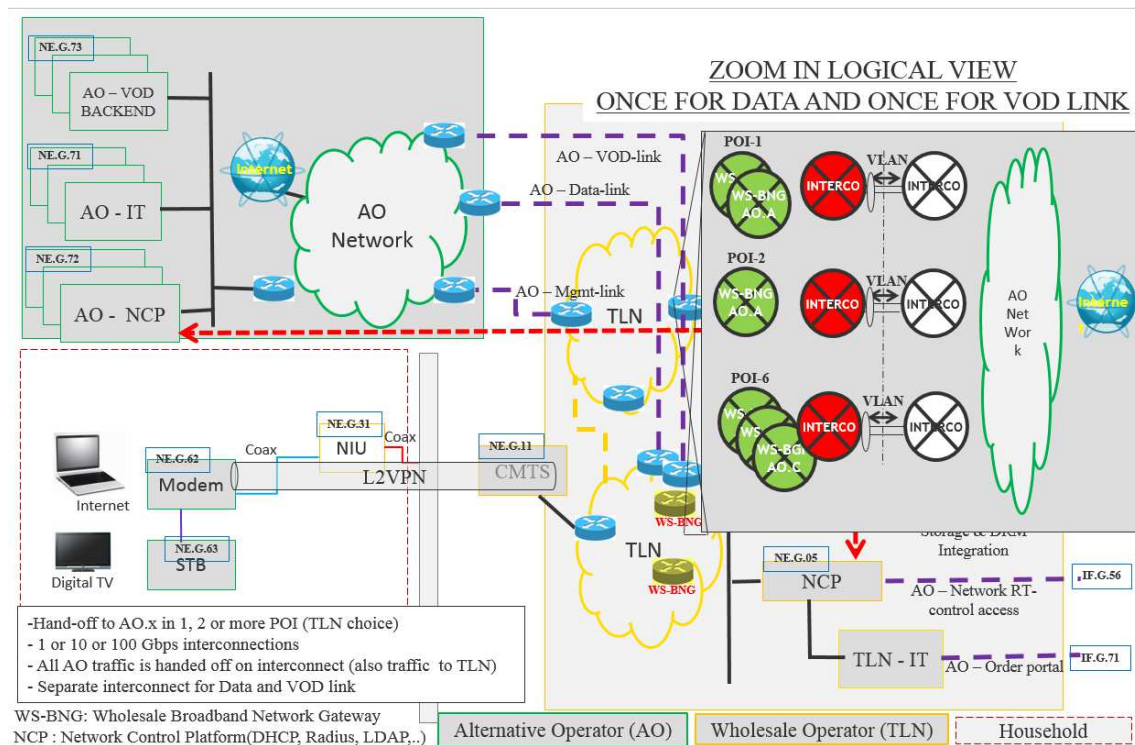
ZOOM IN LOGICAL VIEW
ONCE FOR DATA AND ONCE FOR VOD LINK

NE.G.73
AO – VOD BACKEND

NE.G.71
AO - IT

NE.G.72
AO - NCP

Internet

AO Network

AO – VOD-link
AO – Data-link
AO – Mgmt-link

TLN

POI-1
WS
WS-BNG AO.A
INTERCO
VLAN
INTERCO

POI-2
WS-BNG AO.A
INTERCO
VLAN
INTERCO

POI-6
WS
WS
WS-BG AO.C
INTERCO
VLAN
INTERCO

AO Net Wor k

Interne

Internet
NE.G.62
Modem
Coax
NE.G.31
NIU
Coax
L2VPN
NE.G.11
CMTS

Digital TV
NE.G.63
STB

WS-BNG
TLN
WS-BNG

Storage & DRM Integration
NE.G.05
NCP
AO – Network RT-control access
IF.G.56

TLN - IT
AO – Order portal
IF.G.71

-Hand-off to AO.x in 1, 2 or more POI (TLN choice)
- 1 or 10 or 100 Gbps interconnections
- All AO traffic is handed off on interconnect (also traffic to TLN)
- Separate interconnect for Data and VOD link

WS-BNG: Wholesale Broadband Network Gateway
NCP : Network Control Platform(DHCP, Radius, LDAP,..)

Alternative Operator (AO)
Wholesale Operator (TLN)
Household